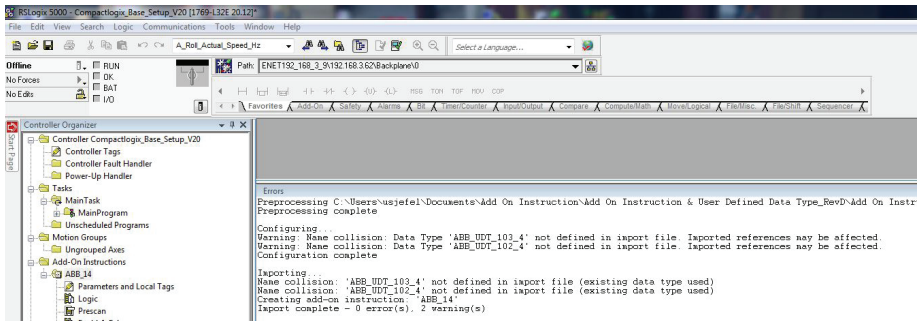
RSLogix 5000 - Compactlogix_Base_Setup_V20 [1769-L32E 20.12]*

File Edit View Search Logic Communications Tools Window Help

A_Roll_Actual_Speed_Hz

Select a Language...

Offline
No Forces
No Edits

RUN
OK
BAT
I/O

Path: ENET192_168_3_9\192.168.3.62\Backplane\0

Favorites Add-On Safety Alarms Bit Timer/Counter Input/Output Compare Compute/Math Move/Logical File/Misc. File/Shift Sequencer

Controller Organizer

Start Page

Controller Compactlogix_Base_Setup_V20
Controller Tags
Controller Fault Handler
Power-Up Handler
Tasks
MainTask
MainProgram
Unscheduled Programs
Motion Groups
Ungrouped Axes
Add-On Instructions
ABB_14
Parameters and Local Tags
Logic
Prescan

Errors

Preprocessing C:\Users\usjefel\Documents\Add On Instruction\Add On Instruction & User Defined Data Type_RevD\Add On Instr
Preprocessing complete

Configuring...
Warning: Name collision: Data Type 'ABB_UDT_103_4' not defined in import file. Imported references may be affected.
Warning: Name collision: Data Type 'ABB_UDT_102_4' not defined in import file. Imported references may be affected.
Configuration complete

Importing...
Name collision: 'ABB_UDT_103_4' not defined in import file (existing data type used)
Name collision: 'ABB_UDT_102_4' not defined in import file (existing data type used)
Creating add-on instruction: 'ABB_14'
Import complete - 0 error(s), 2 warning(s)